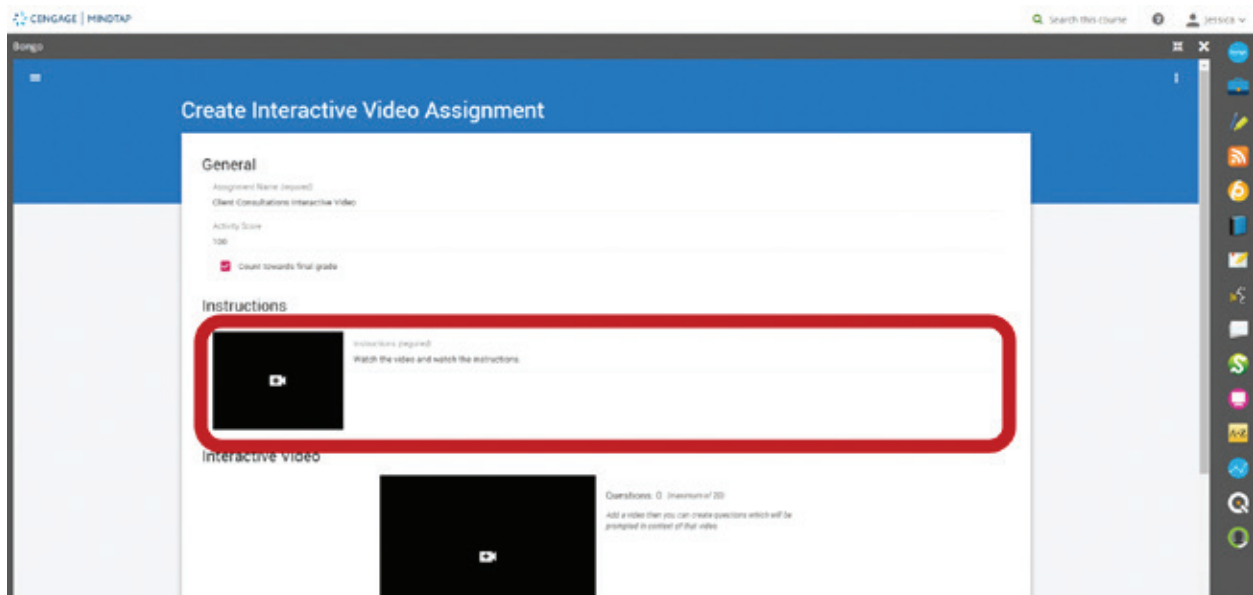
CENGAGE | MINDTAP

Search this course

Jessica

Bongo

Create Interactive Video Assignment

General

Assignment Name (required)
Client Consultations Interactive Video

Activity Score
100

Count towards final grade

Instructions

Instructions (required)
Watch the video and watch the instructions.

Interactive Video

Questions: 0 (maximum of 20)

Add a video then you can create questions which will be prompted in context of that video.